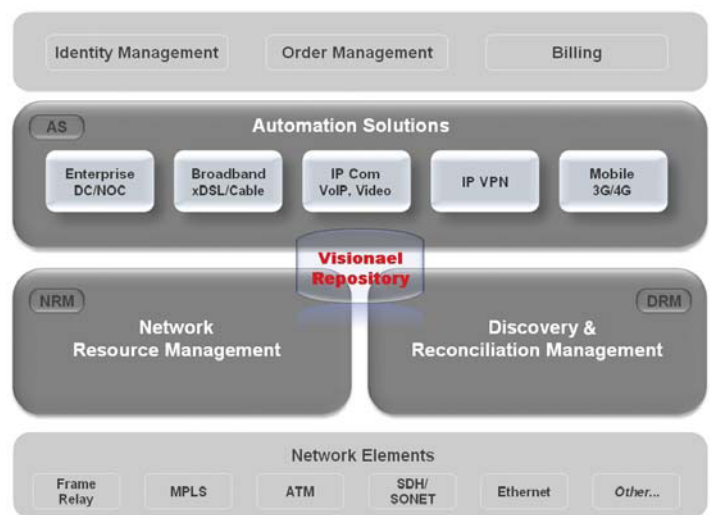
Identity Management
Order Management
Billing

AS
Automation Solutions

Enterprise DC/NOC
Broadband xDSL/Cable
IP Com VoIP, Video
IP VPN
Mobile 3G/4G

Visionael Repository

NRM
Network Resource Management

DRM
Discovery & Reconciliation Management

Network Elements

Frame Relay
MPLS
ATM
SDH/ SONET
Ethernet
Other...